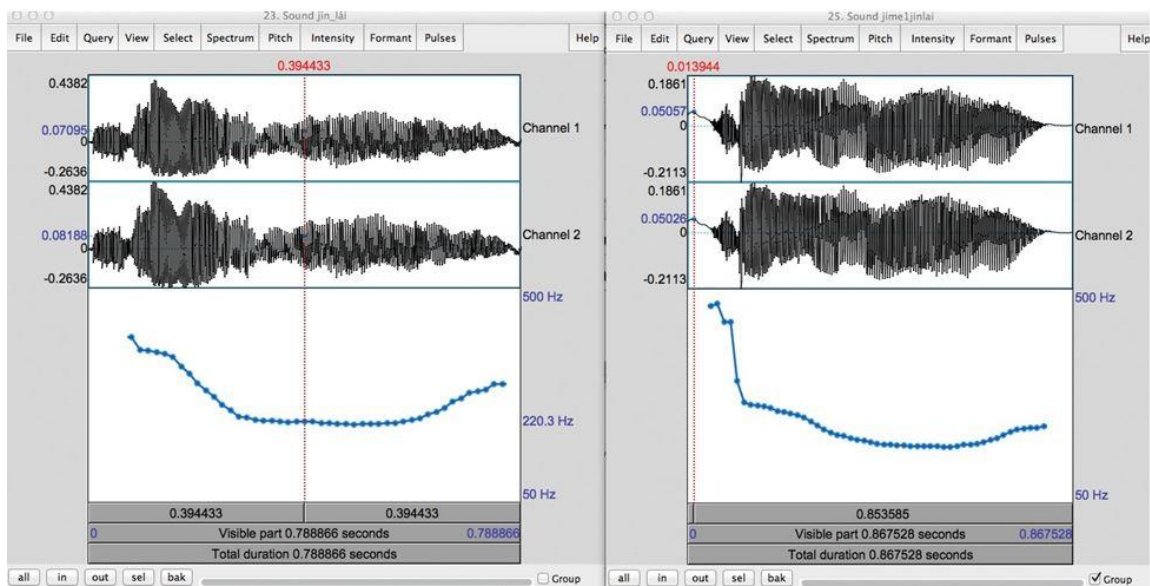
23. Sound jin_lái

File Edit Query View Select Spectrum Pitch Intensity Formant Pulses Help

0.394433

0.4382
0.07095
0
-0.2636
Channel 1

0.4382
0.08188
0
-0.2636
Channel 2

500 Hz
220.3 Hz
50 Hz

| 0.394433 | 0.394433 |
|---|---|

0 Visible part 0.788866 seconds 0.788866

Total duration 0.788866 seconds

all in out sel bak Group

25. Sound jime1jinlai

File Edit Query View Select Spectrum Pitch Intensity Formant Pulses Help

0.013944

0.1861
0.05057
0
-0.2113
Channel 1

0.1861
0.05026
0
-0.2113
Channel 2

500 Hz
50 Hz

0.853585

0 Visible part 0.867528 seconds 0.867528

Total duration 0.867528 seconds

all in out sel bak Group